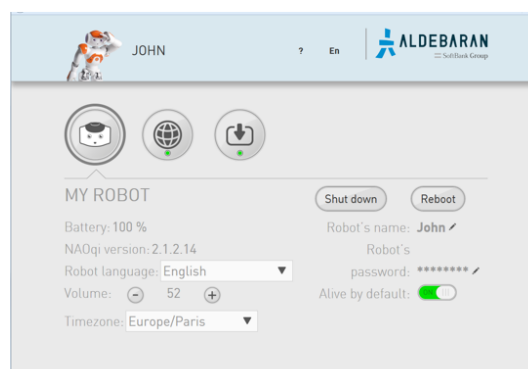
JOHN

?

En

ALDEBARAN
SoftBank Group

MY ROBOT

Shut down

Reboot

Battery: 100 %

NAOqi version: 2.1.2.14

Robot language: English

Volume: − 52 +

Timezone: Europe/Paris

Robot's name: John

Robot's password: ********

Alive by default: ON